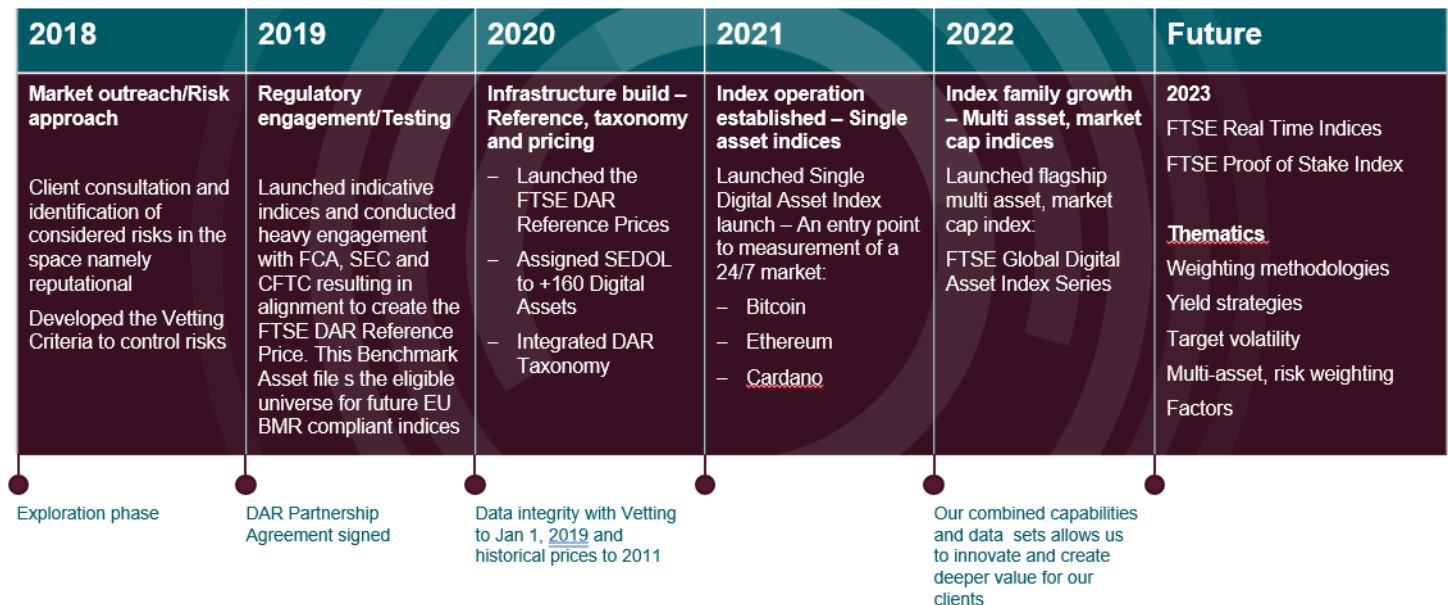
2018

Market outreach/Risk approach

Client consultation and identification of considered risks in the space namely reputational

Developed the Vetting Criteria to control risks

2019

Regulatory engagement/Testing

Launched indicative indices and conducted heavy engagement with FCA, SEC and CFTC resulting in alignment to create the FTSE DAR Reference Price. This Benchmark Asset file s the eligible universe for future EU BMR compliant indices

2020

Infrastructure build – Reference, taxonomy and pricing

– Launched the FTSE DAR Reference Prices

– Assigned SEDOL to +160 Digital Assets

– Integrated DAR Taxonomy

2021

Index operation established – Single asset indices

Launched Single Digital Asset Index launch – An entry point to measurement of a 24/7 market:

– Bitcoin

– Ethereum

– Cardano

2022

Index family growth – Multi asset, market cap indices

Launched flagship multi asset, market cap index:

FTSE Global Digital Asset Index Series

Future

2023

FTSE Real Time Indices

FTSE Proof of Stake Index

Thematics

Weighting methodologies

Yield strategies

Target volatility

Multi-asset, risk weighting

Factors

Exploration phase

DAR Partnership Agreement signed

Data integrity with Vetting to Jan 1, 2019 and historical prices to 2011

Our combined capabilities and data sets allows us to innovate and create deeper value for our clients